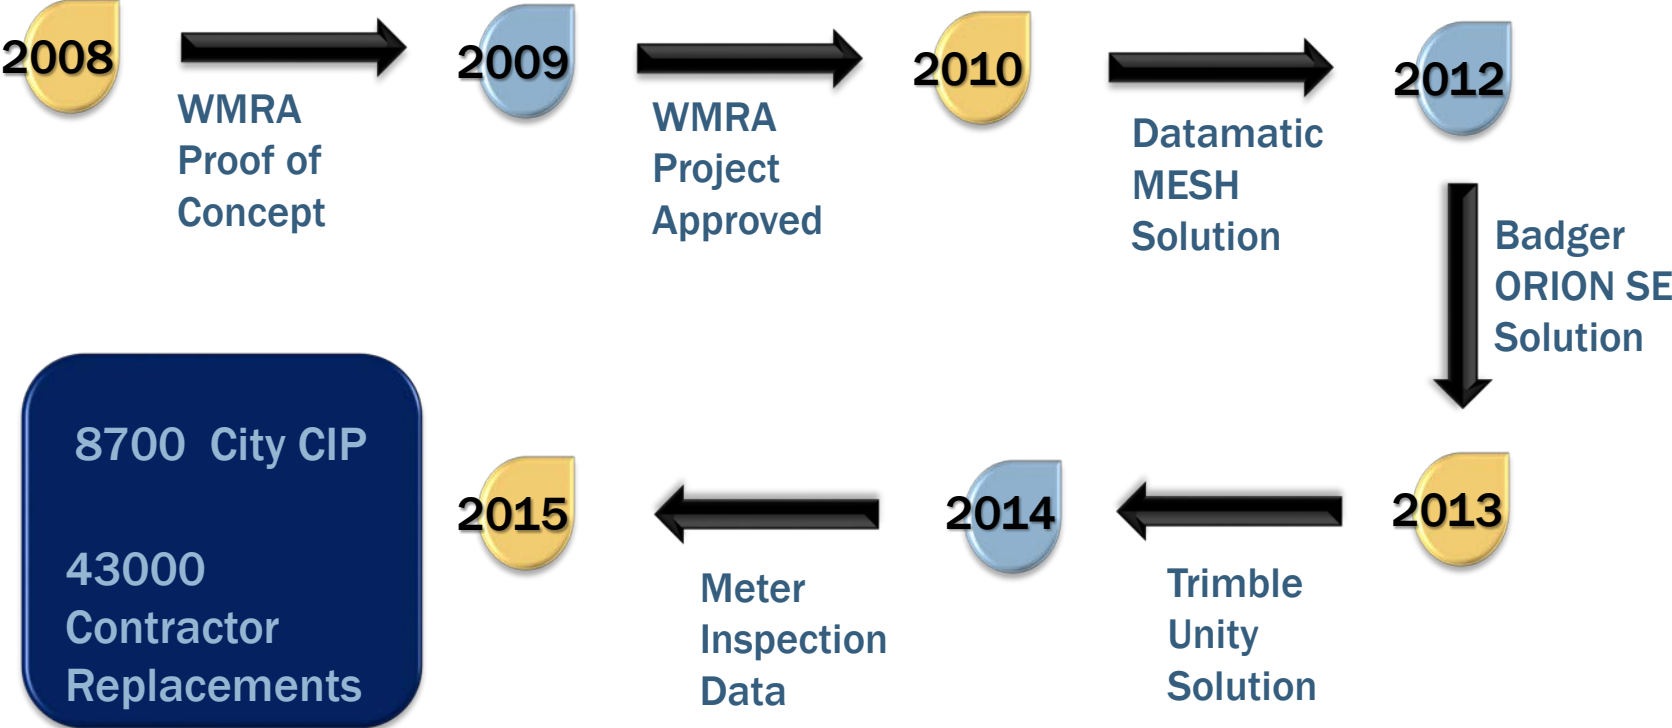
2008

WMRA Proof of Concept

2009

WMRA Project Approved

2010

Datamatic MESH Solution

2012

Badger ORION SE Solution

2013

Trimble Unity Solution

2014

Meter Inspection Data

2015

8700 City CIP

43000 Contractor Replacements